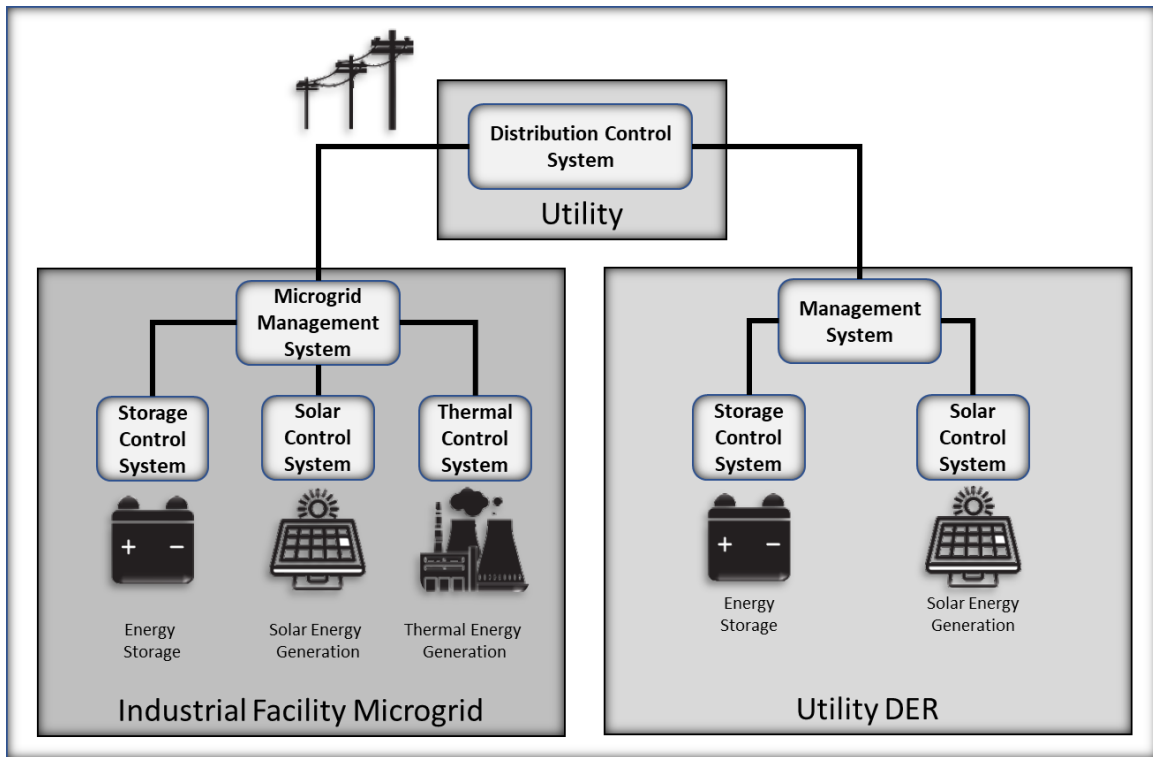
Distribution Control System

Utility

Microgrid Management System

Storage Control System

+ −

Energy Storage

Solar Control System

Solar Energy Generation

Thermal Control System

Thermal Energy Generation

Industrial Facility Microgrid

Management System

Storage Control System

+ −

Energy Storage

Solar Control System

Solar Energy Generation

Utility DER